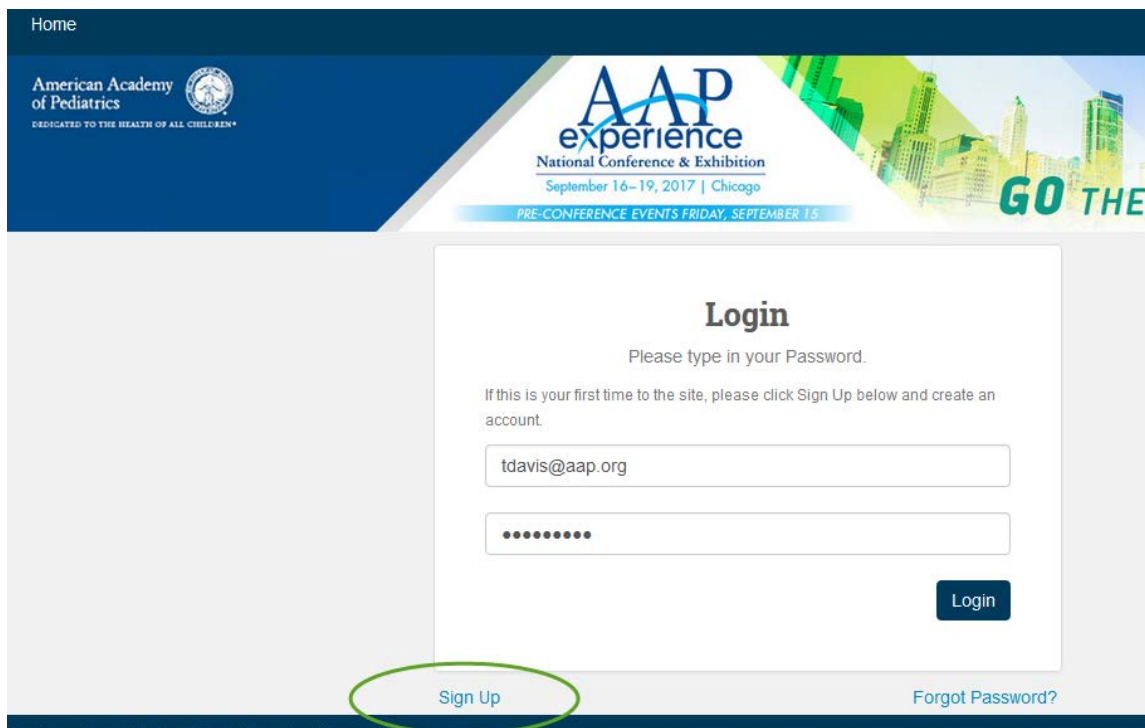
Home

American Academy of Pediatrics
DEDICATED TO THE HEALTH OF ALL CHILDREN®

AAP experience
National Conference & Exhibition
September 16–19, 2017 | Chicago
PRE-CONFERENCE EVENTS FRIDAY, SEPTEMBER 15

GO THE

Login

Please type in your Password.

If this is your first time to the site, please click Sign Up below and create an account.

tdavis@aap.org

••••••••••

Login

Sign Up

Forgot Password?